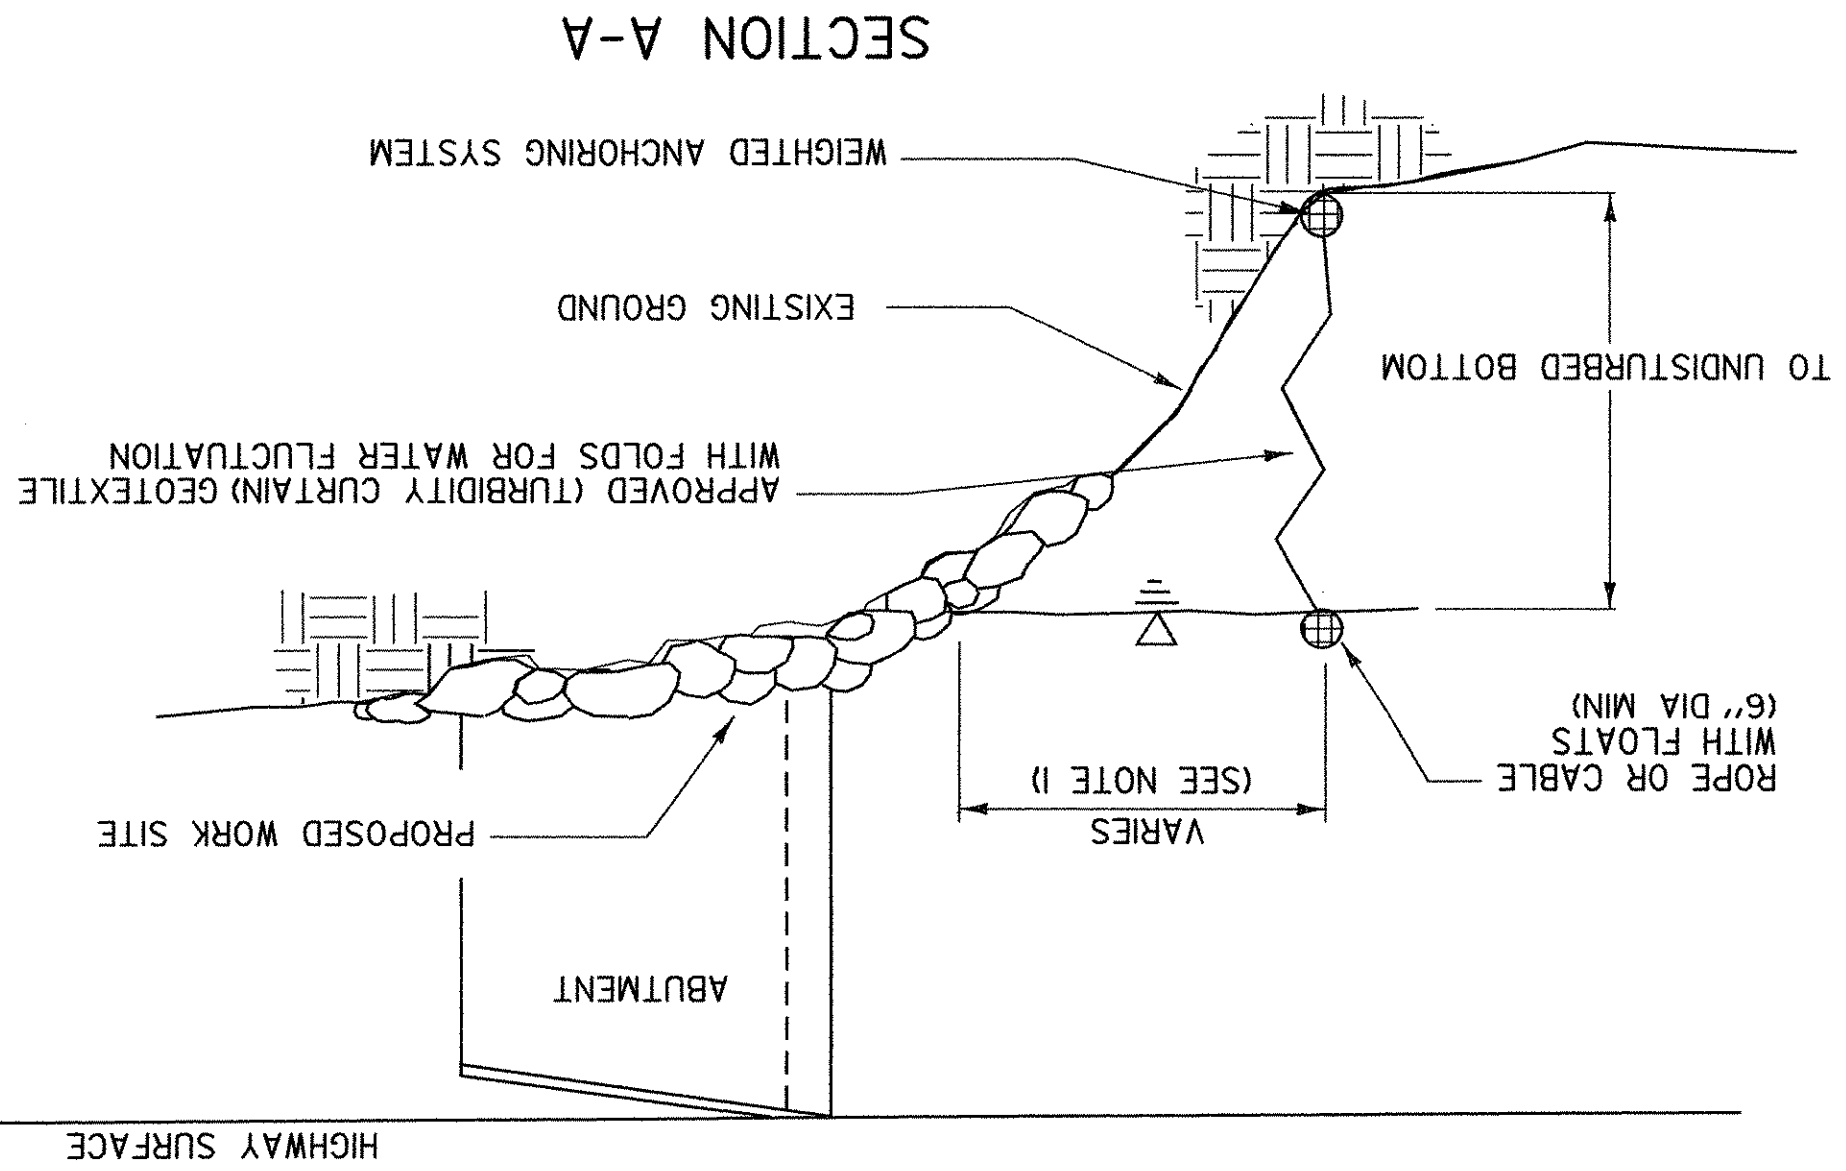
SECTION A-A

WEIGHTED ANCHORING SYSTEM

EXISTING GROUND

TO UNDISTURBED BOTTOM

APPROVED (TURBIDITY CURTAIN) GEOTEXTILE WITH FOLDS FOR WATER FLUCTUATION

ROPE OR CABLE WITH FLOATS (6" DIA MIN)

VARIES (SEE NOTE 1)

PROPOSED WORK SITE

ABUTMENT

HIGHWAY SURFACE